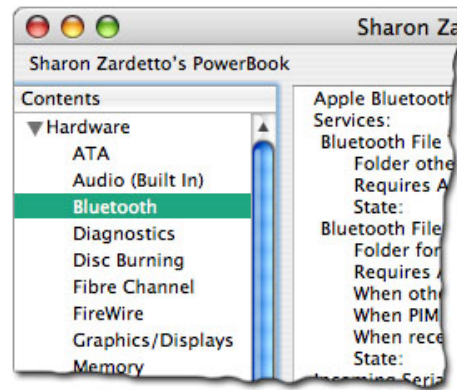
Sharon Za

Sharon Zardetto's PowerBook

Contents

Hardware

ATA

Audio (Built In)

Bluetooth

Diagnostics

Disc Burning

Fibre Channel

FireWire

Graphics/Displays

Memory

Apple Bluetooth

Services:

Bluetooth File

Folder othe

Requires A

State:

Bluetooth File

Folder for

Requires

When othe

When PIM

When rece

State:

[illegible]